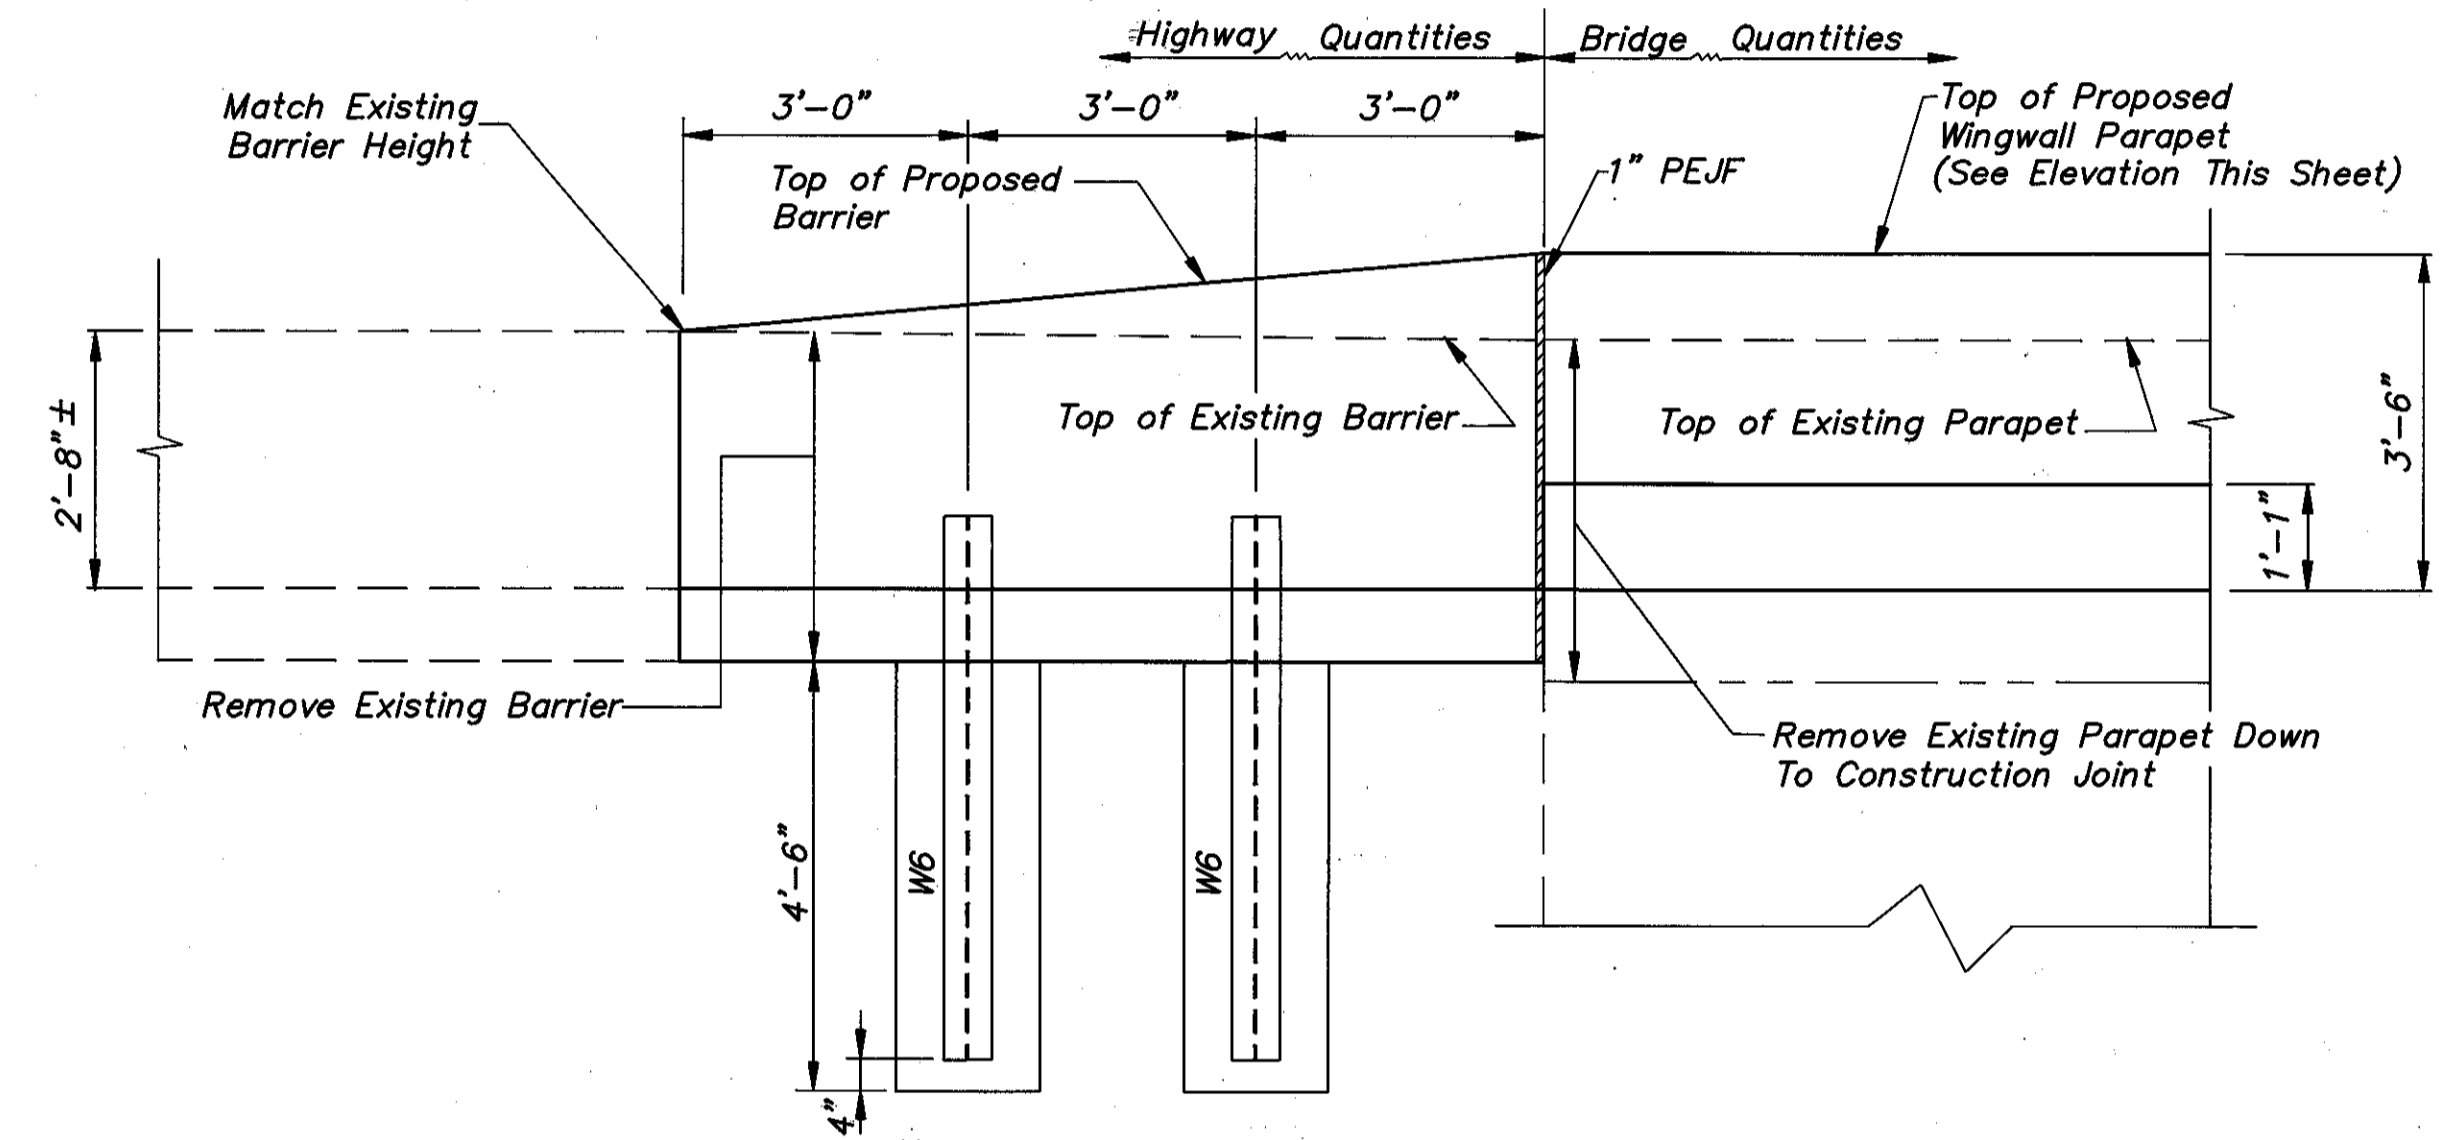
Highway Quantities

Bridge Quantities

Match Existing Barrier Height

3'–0"

3'–0"

3'–0"

Top of Proposed Wingwall Parapet (See Elevation This Sheet)

Top of Proposed Barrier

1" PEJF

2'–8"±

Top of Existing Barrier

Top of Existing Parapet

3'–6"

1'–1"

Remove Existing Barrier

Remove Existing Parapet Down To Construction Joint

4'–6"

W6

W6

4"